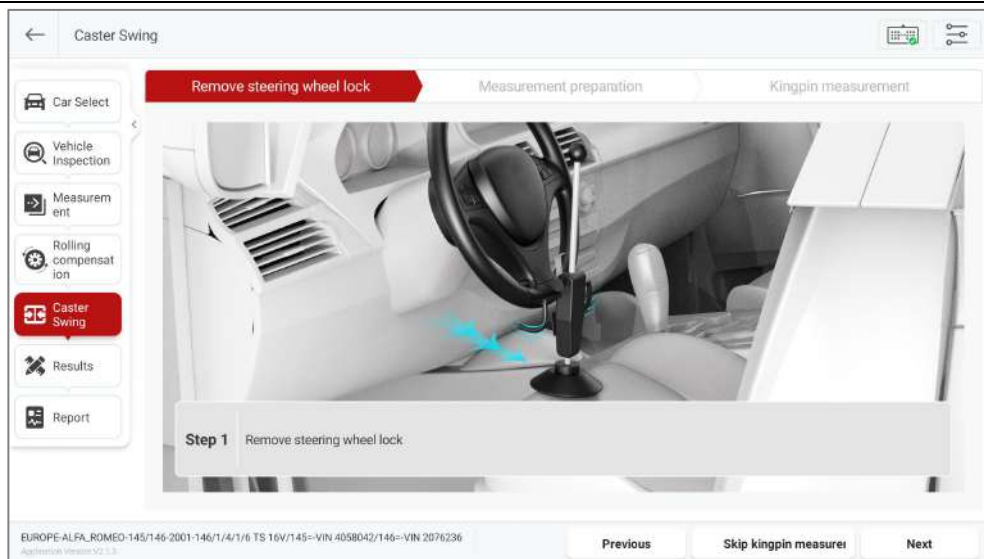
Caster Swing

Car Select

Vehicle Inspection

Measurement

Rolling compensation

Caster Swing

Results

Report

Remove steering wheel lock

Measurement preparation

Kingpin measurement

Step 1 Remove steering wheel lock

EUROPE-ALFA_ROMEO-145/146-2001-146/1/4/1/6 TS 16V/145=-VIN 4058042/146=-VIN 2076236

Application Version V2.1.3

Previous

Skip kingpin measurei

Next